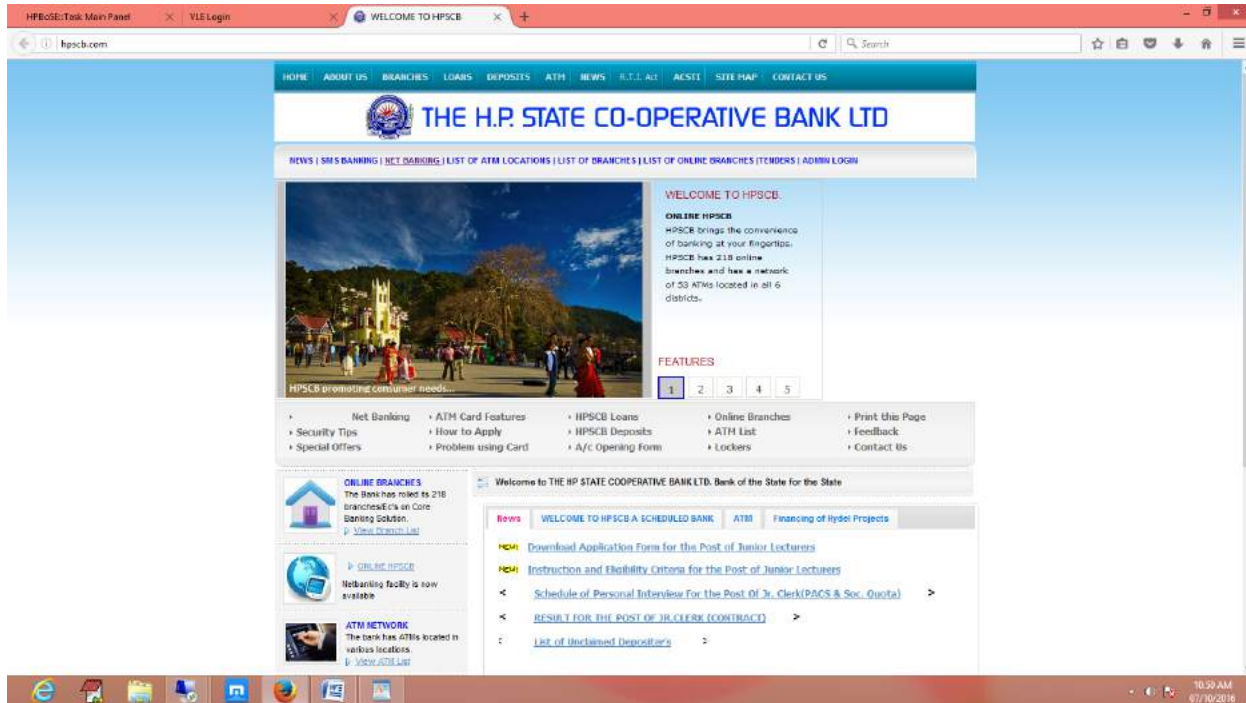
HPBoSE::Task Main Panel × VLE Login × WELCOME TO HPSCB × +

hpscb.com

Search

HOME ABOUT US BRANCHES LOANS DEPOSITS ATM NEWS R.T.I. Act ACSTI SITE MAP CONTACT US

THE H.P. STATE CO-OPERATIVE BANK LTD

NEWS | SMS BANKING | NET BANKING | LIST OF ATM LOCATIONS | LIST OF BRANCHES | LIST OF ONLINE BRANCHES | TENDERS | ADMIN LOGIN

HPSCB promoting consumer needs...

WELCOME TO HPSCB.

ONLINE HPSCB

HPSCB brings the convenience of banking at your fingertips. HPSCB has 218 online branches and has a network of 53 ATMs located in all 6 districts.

FEATURES

1 2 3 4 5

Net Banking
ATM Card Features
HPSCB Loans
Online Branches
Print this Page
Security Tips
How to Apply
HPSCB Deposits
ATM List
Feedback
Special Offers
Problem using Card
A/c Opening Form
Lockers
Contact Us

ONLINE BRANCHES
The Bank has rolled its 218 branches/Ec's on Core Banking Solution.
View Branch List

ONLINE HPSCB
Netbanking facility is now available

ATM NETWORK
The bank has ATMs located in various locations.
View ATM List

Welcome to THE HP STATE COOPERATIVE BANK LTD. Bank of the State for the State

News | WELCOME TO HPSCB A SCHEDULED BANK | ATM | Financing of Hydel Projects

NEW! Download Application Form for the Post of Junior Lecturers

NEW! Instruction and Eligibility Criteria for the Post of Junior Lecturers

< Schedule of Personal Interview for the Post Of Jr. Clerk(PACS & Soc. Quota) >

< RESULT FOR THE POST OF JR.CLERK (CONTRACT) >

: List of Unclaimed Depositor's :

10:50 AM
07/10/2016